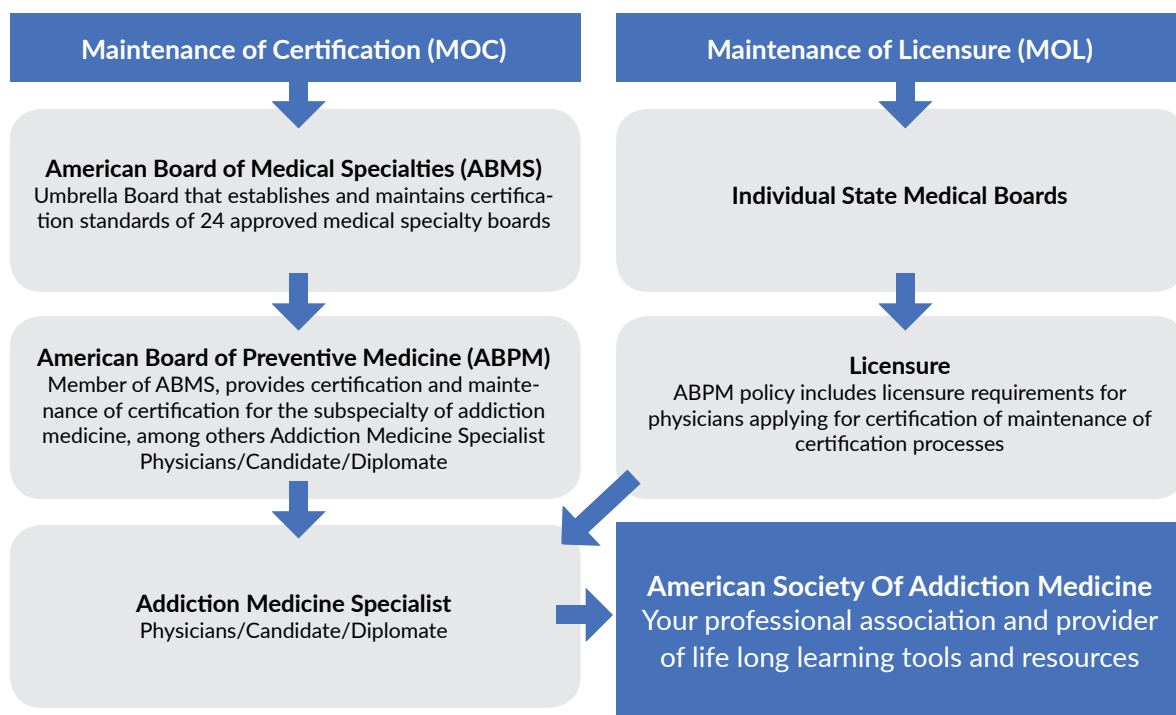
Maintenance of Certification (MOC)

Maintenance of Licensure (MOL)

American Board of Medical Specialties (ABMS)
Umbrella Board that establishes and maintains certification standards of 24 approved medical specialty boards

Individual State Medical Boards

American Board of Preventive Medicine (ABPM)
Member of ABMS, provides certification and maintenance of certification for the subspecialty of addiction medicine, among others Addiction Medicine Specialist Physicians/Candidate/Diplomate

Licensure
ABPM policy includes licensure requirements for physicians applying for certification of maintenance of certification processes

Addiction Medicine Specialist
Physicians/Candidate/Diplomate

American Society Of Addiction Medicine
Your professional association and provider of life long learning tools and resources